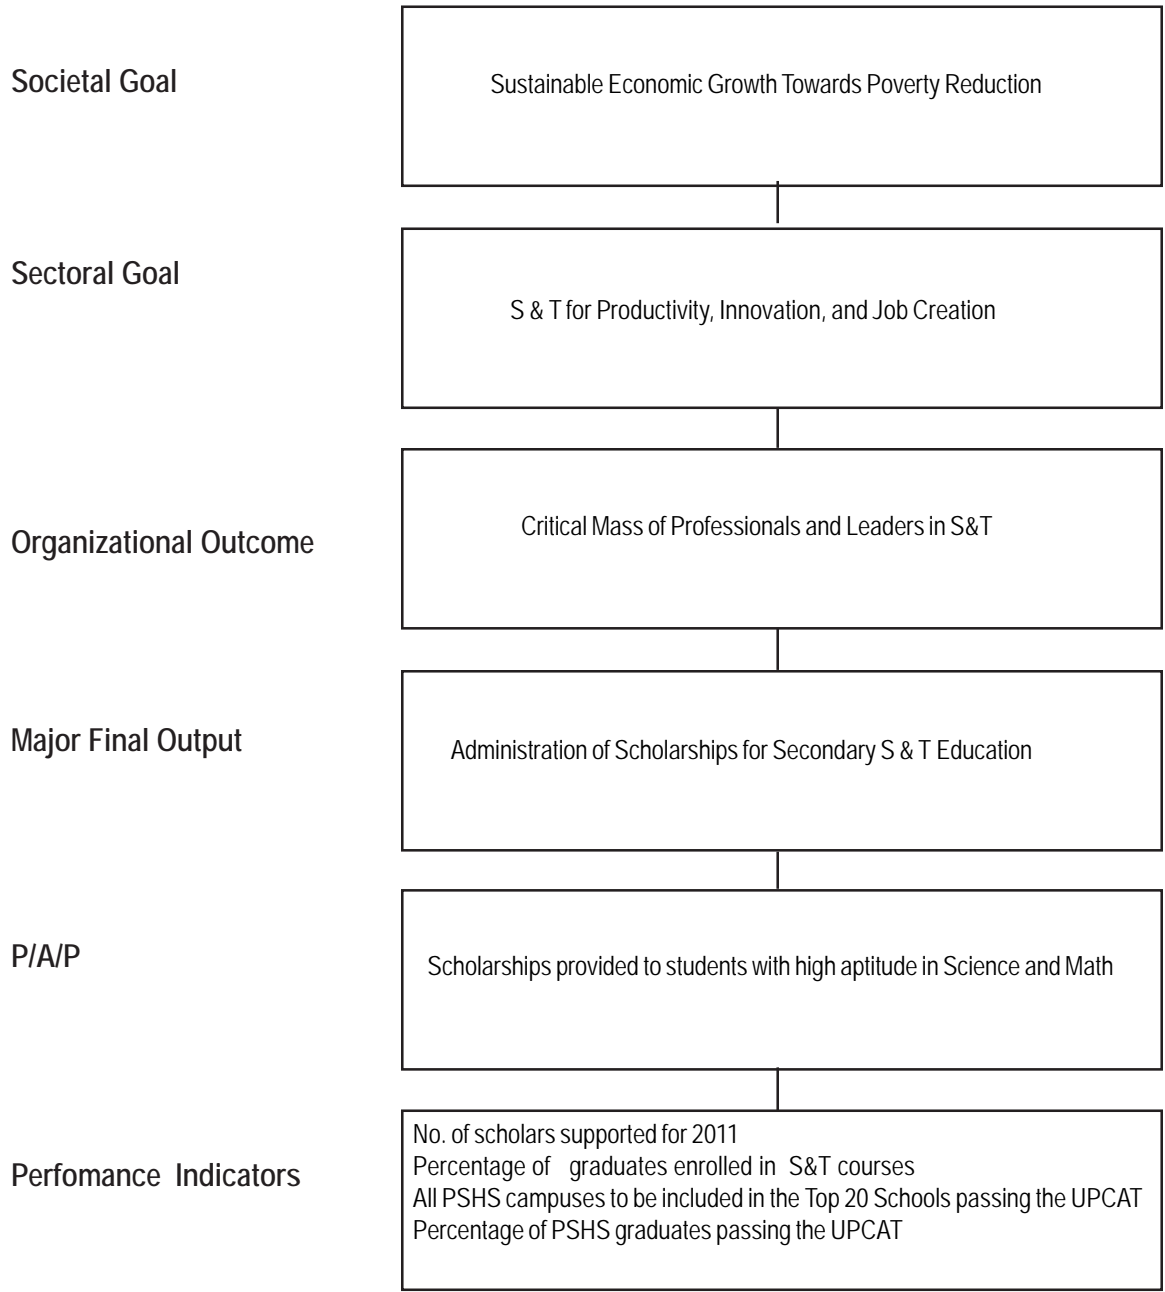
Societal Goal

Sustainable Economic Growth Towards Poverty Reduction

Sectoral Goal

S & T for Productivity, Innovation, and Job Creation

Organizational Outcome

Critical Mass of Professionals and Leaders in S&T

Major Final Output

Administration of Scholarships for Secondary S & T Education

P/A/P

Scholarships provided to students with high aptitude in Science and Math

Perfomance Indicators

No. of scholars supported for 2011
Percentage of graduates enrolled in S&T courses
All PSHS campuses to be included in the Top 20 Schools passing the UPCAT
Percentage of PSHS graduates passing the UPCAT